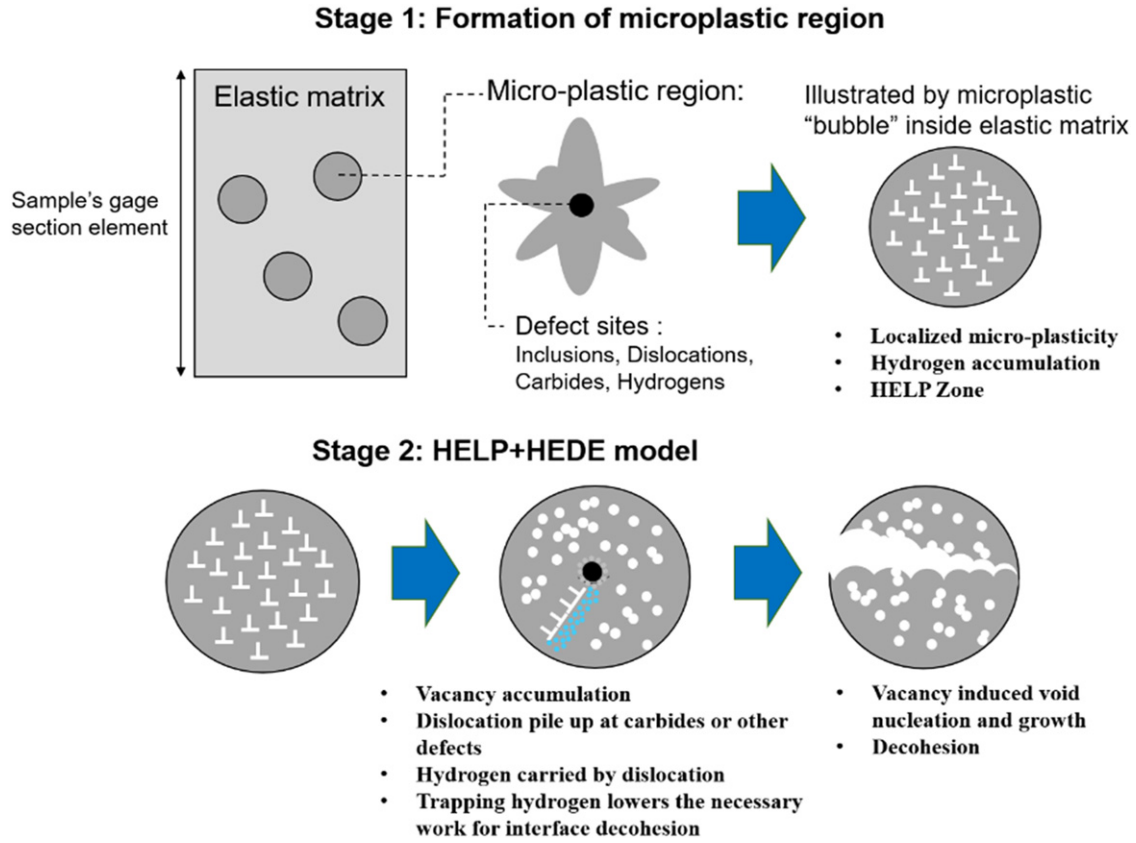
Stage 1: Formation of microplastic region

Elastic matrix

Sample's gage section element

Micro-plastic region:

Defect sites : Inclusions, Dislocations, Carbides, Hydrogens

Illustrated by microplastic "bubble" inside elastic matrix

- Localized micro-plasticity
- Hydrogen accumulation
- HELP Zone

Stage 2: HELP+HEDE model

- Vacancy accumulation
- Dislocation pile up at carbides or other defects
- Hydrogen carried by dislocation
- Trapping hydrogen lowers the necessary work for interface decohesion

- Vacancy induced void nucleation and growth
- Decohesion